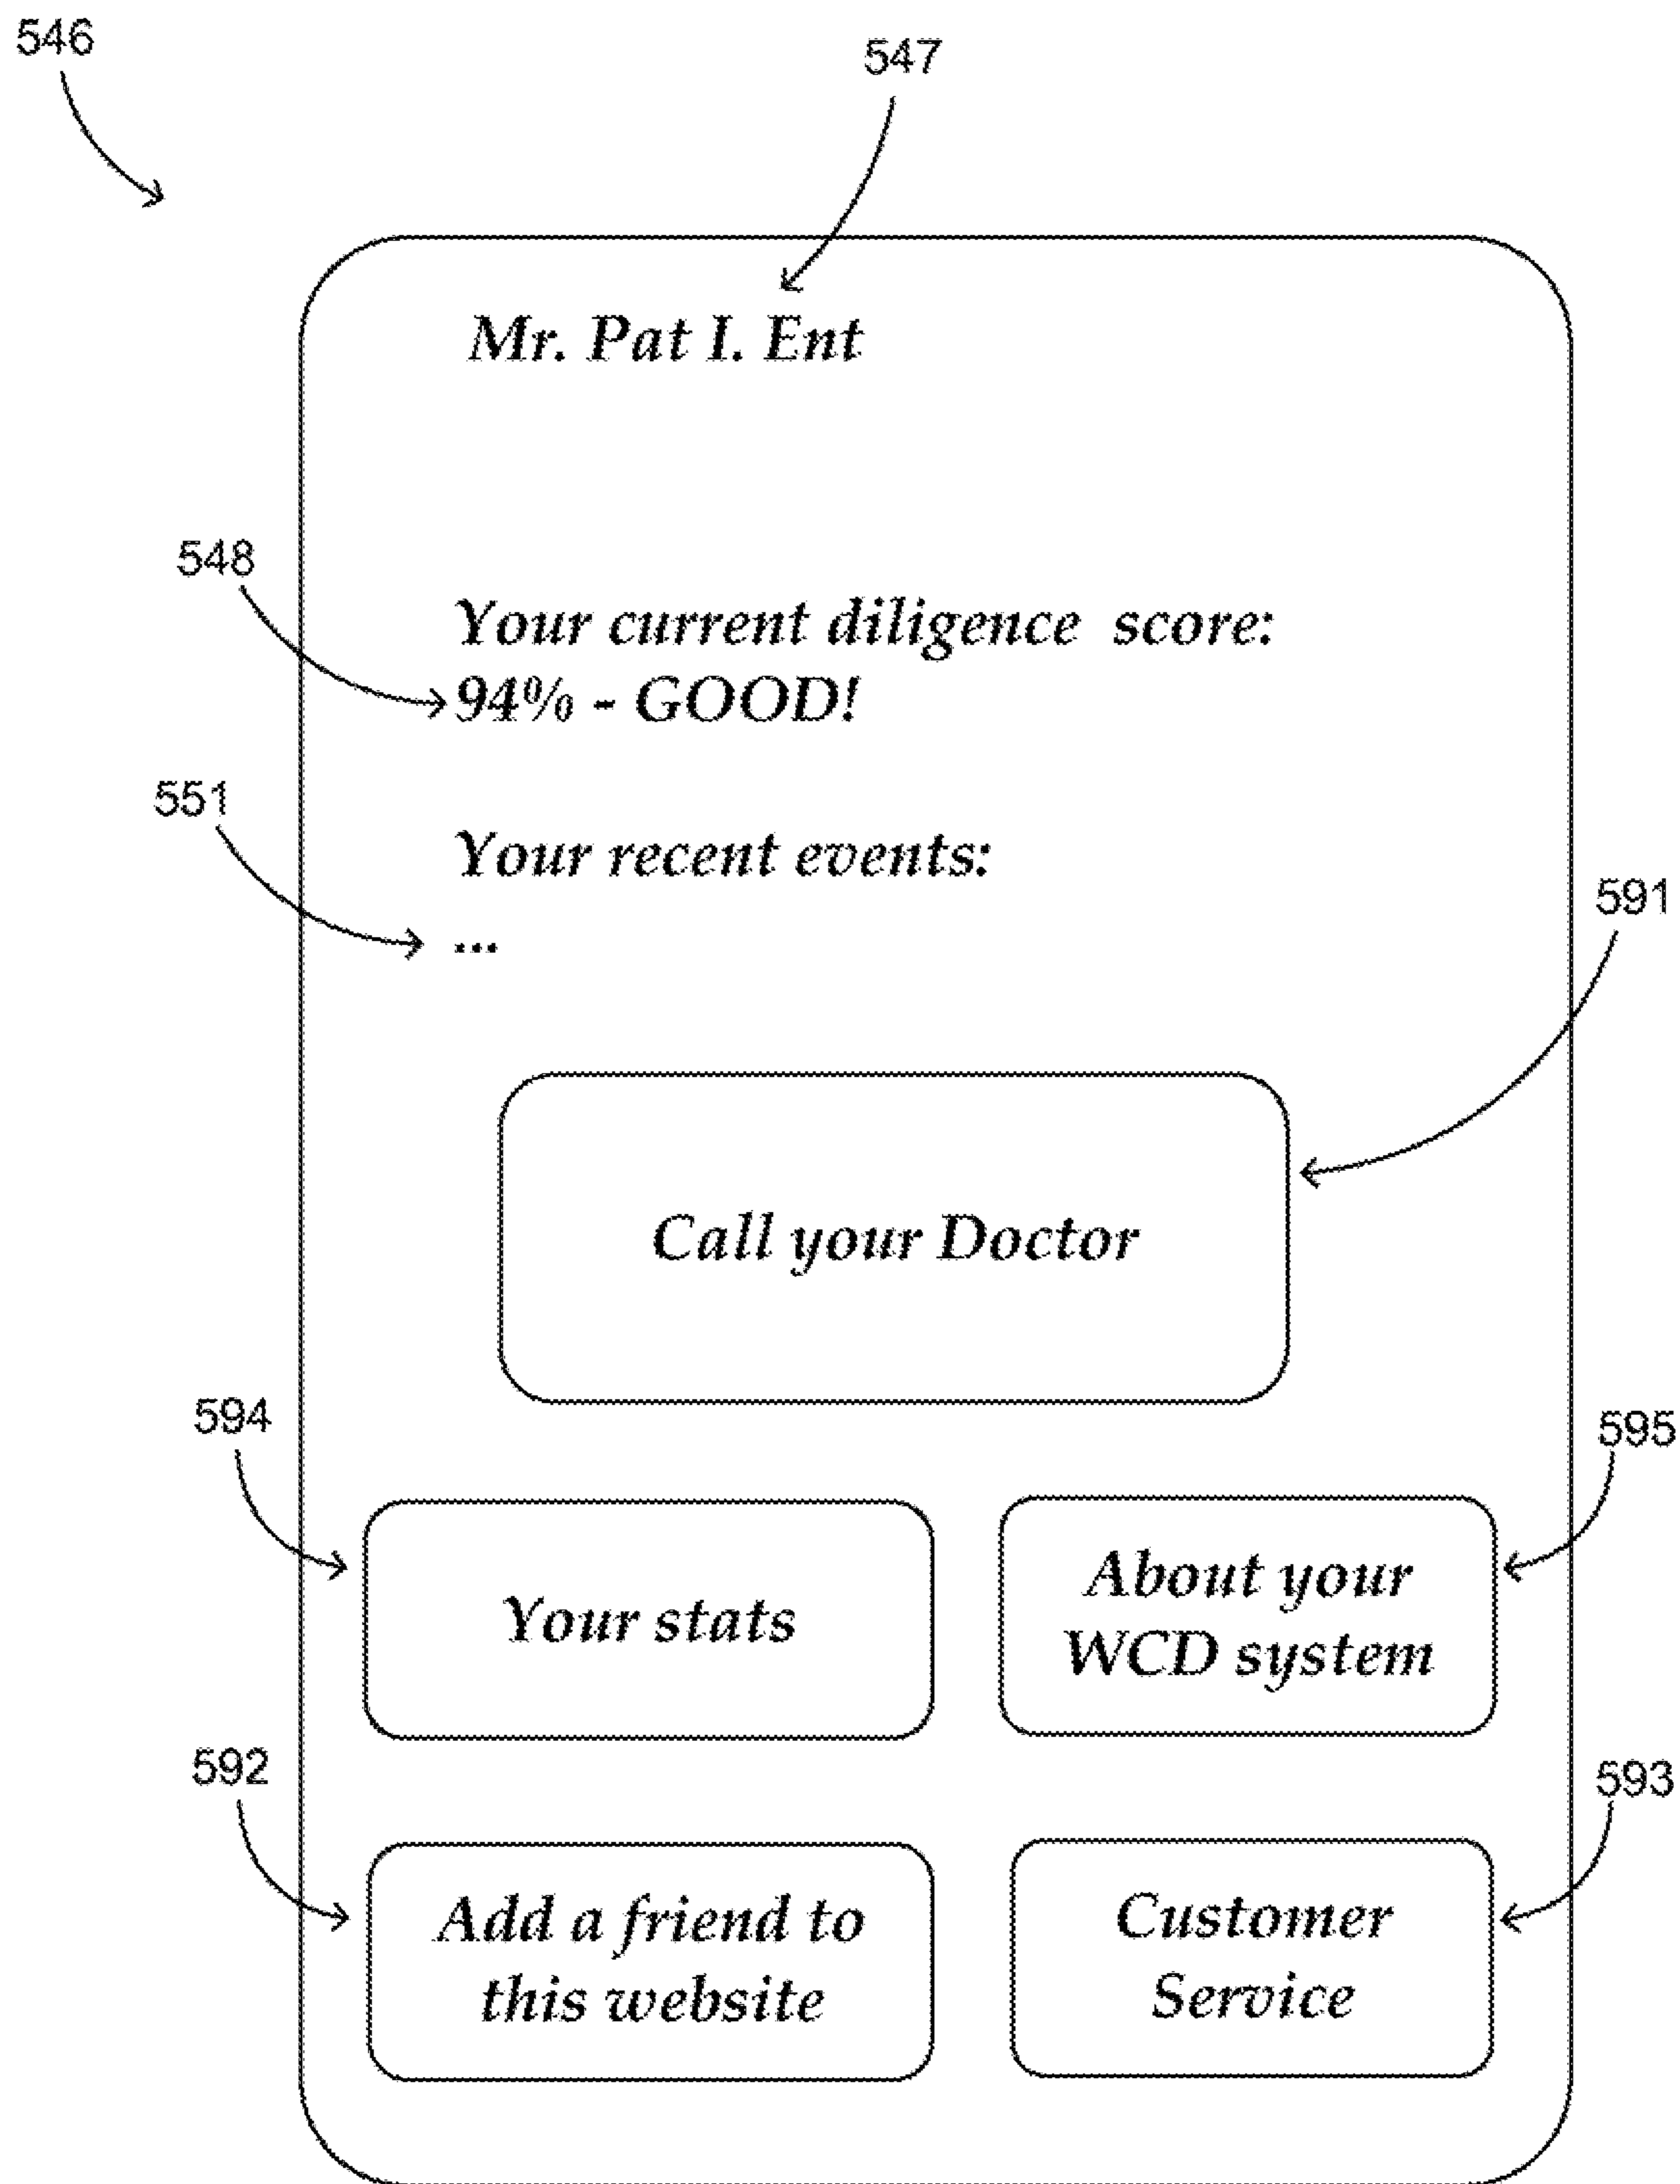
546

547

Mr. Pat I. Ent

548

Your current diligence score:
94% - GOOD!

551

Your recent events:
...

591

Call your Doctor

594

595

Your stats

About your WCD system

592

593

Add a friend to this website

Customer Service